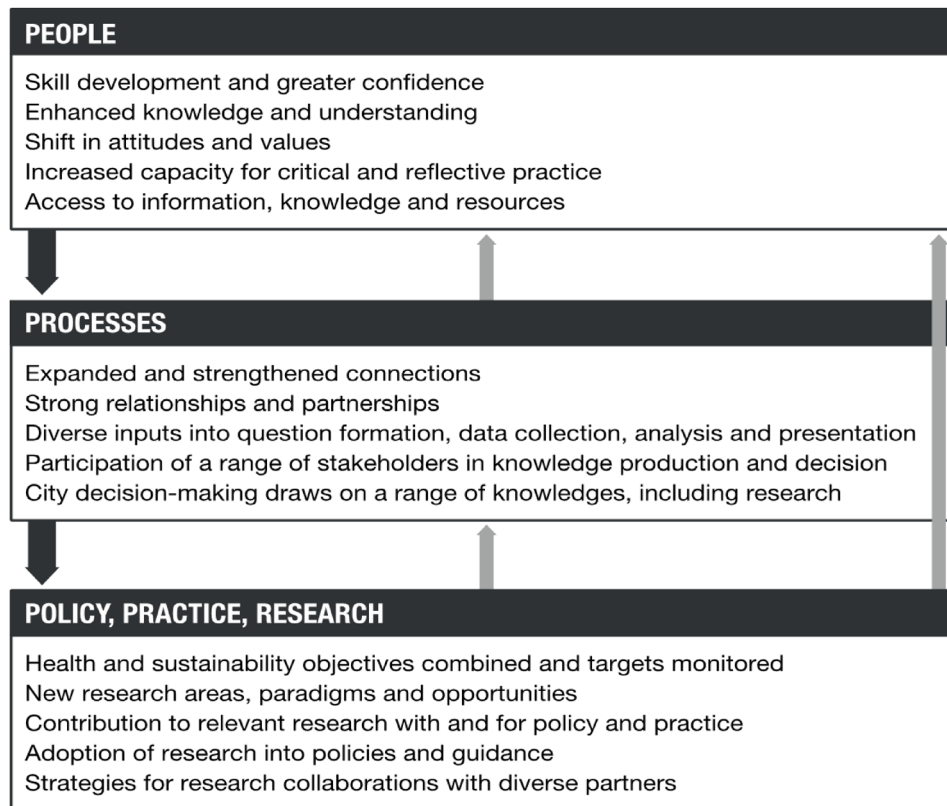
PEOPLE

Skill development and greater confidence
Enhanced knowledge and understanding
Shift in attitudes and values
Increased capacity for critical and reflective practice
Access to information, knowledge and resources

PROCESSES

Expanded and strengthened connections
Strong relationships and partnerships
Diverse inputs into question formation, data collection, analysis and presentation
Participation of a range of stakeholders in knowledge production and decision
City decision-making draws on a range of knowledges, including research

POLICY, PRACTICE, RESEARCH

Health and sustainability objectives combined and targets monitored
New research areas, paradigms and opportunities
Contribution to relevant research with and for policy and practice
Adoption of research into policies and guidance
Strategies for research collaborations with diverse partners